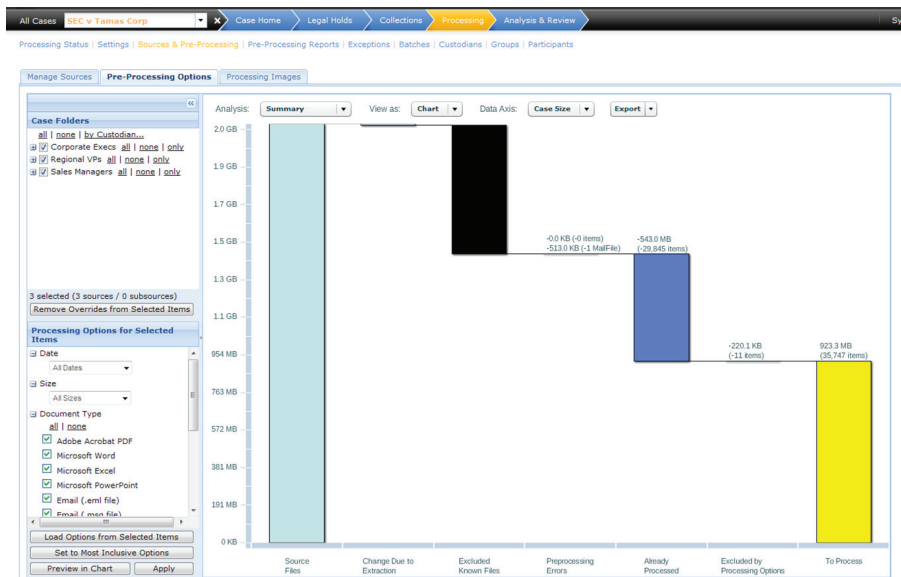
All Cases SEC v Tamas Corp ✕ Case Home Legal Holds Collections Processing Analysis & Review Sy

Processing Status | Settings | Sources & Pre-Processing | Pre-Processing Reports | Exceptions | Batches | Custodians | Groups | Participants

Manage Sources | Pre-Processing Options | Processing Images

«

Case Folders

all | none | by Custodian...

Corporate Execs all | none | only

Regional VPs all | none | only

Sales Managers all | none | only

3 selected (3 sources / 0 subsources)

Remove Overrides from Selected Items

Processing Options for Selected Items

Date

All Dates

Size

All Sizes

Document Type

all | none

Adobe Acrobat PDF

Microsoft Word

Microsoft Excel

Microsoft PowerPoint

Email (.eml file)

Email (.msg file)

Load Options from Selected Items

Set to Most Inclusive Options

Preview in Chart

Apply

Analysis: Summary View as: Chart Data Axis: Case Size Export

2.0 GB

1.9 GB

1.7 GB

1.5 GB

1.3 GB

1.1 GB

954 MB

763 MB

572 MB

381 MB

191 MB

0 KB

-0.0 KB (-0 items)
-513.0 KB (-1 MailFile)

-543.0 MB
(-29,845 items)

-220.1 KB
(-11 items)

923.3 MB
(35,747 items)

Source Files

Change Due to Extraction

Excluded Known Files

Preprocessing Errors

Already Processed

Excluded by Processing Options

To Process